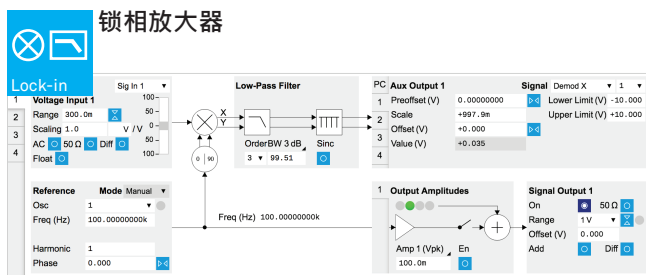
锁相放大器

Lock-in

1
2
3
4

Sig In 1

Voltage Input 1
Range 300.0m
Scaling 1.0 V / V
AC 50 Ω Diff
Float

100
50
0
-50
-100

X
Y

0 90

Low-Pass Filter

OrderBW 3 dB
3 99.51

Sinc

PC
1
2
3
4

Aux Output 1
Preoffset (V) 0.00000000
Scale +997.9m
Offset (V) +0.000
Value (V) +0.035

Signal Demod X 1
Lower Limit (V) -10.000
Upper Limit (V) +10.000

Reference Mode Manual
Osc 1
Freq (Hz) 100.00000000k

Harmonic 1
Phase 0.000

Freq (Hz) 100.00000000k

1

Output Amplitudes

Amp 1 (Vpk) En
100.0m

Signal Output 1
On 50 Ω
Range 1 V
Offset (V) 0.000
Add Diff